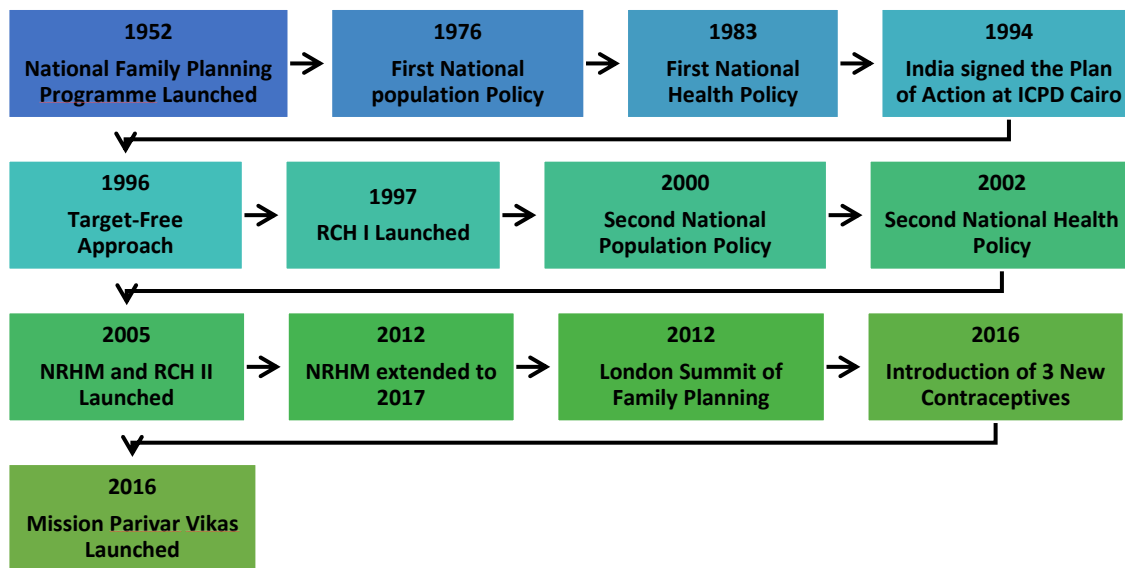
1952
National Family Planning Programme Launched

1976
First National population Policy

1983
First National Health Policy

1994
India signed the Plan of Action at ICPD Cairo

1996
Target-Free Approach

1997
RCH I Launched

2000
Second National Population Policy

2002
Second National Health Policy

2005
NRHM and RCH II Launched

2012
NRHM extended to 2017

2012
London Summit of Family Planning

2016
Introduction of 3 New Contraceptives

2016
Mission Parivar Vikas Launched